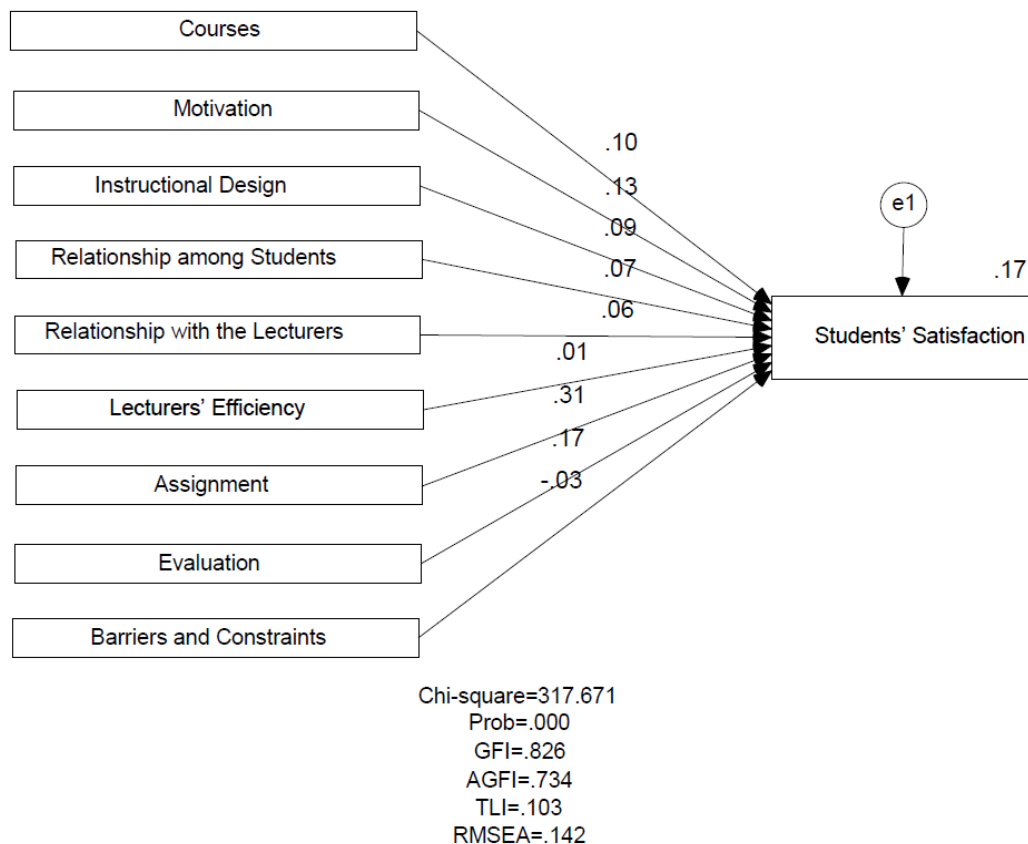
Courses

Motivation

Instructional Design

Relationship among Students

Relationship with the Lecturers

Lecturers' Efficiency

Assignment

Evaluation

Barriers and Constraints

.10

.13

.09

.07

.06

.01

.31

.17

-.03

e1

.17

Students' Satisfaction

Chi-square=317.671
Prob=.000
GFI=.826
AGFI=.734
TLI=.103
RMSEA=.142